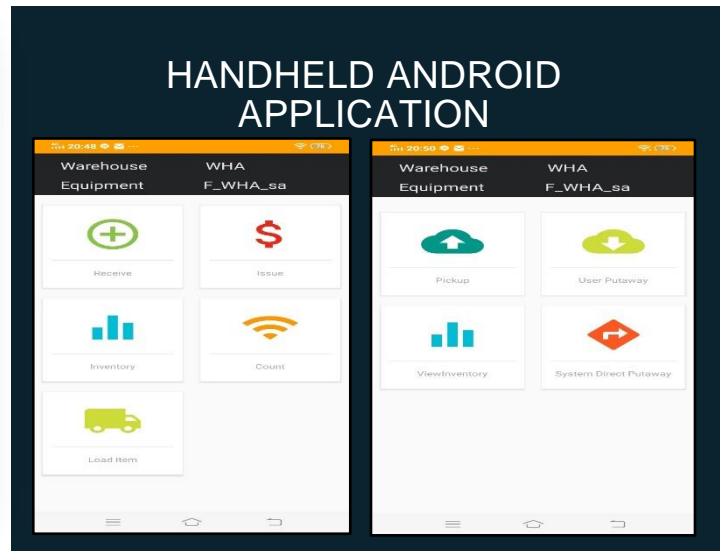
HANDHELD ANDROID APPLICATION

20:48

Warehouse WHA
Equipment F_WHA_sa

Receive

Issue

Inventory

Count

Load Item

20:50

Warehouse WHA
Equipment F_WHA_sa

Pickup

User Putaway

ViewInventory

System Direct Putaway